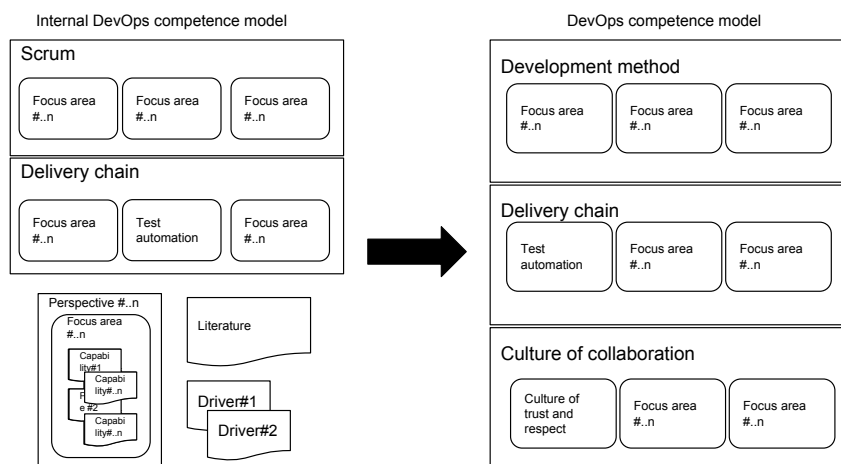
Internal DevOps competence model

Scrum

Focus area #..n

Focus area #..n

Focus area #..n

Delivery chain

Focus area #..n

Test automation

Focus area #..n

Perspective #..n

Focus area #..n

Capability#1

Capability#..n

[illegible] e #2

Capability#..n

Literature

Driver#1

Driver#2

DevOps competence model

Development method

Focus area #..n

Focus area #..n

Focus area #..n

Delivery chain

Test automation

Focus area #..n

Focus area #..n

Culture of collaboration

Culture of trust and respect

Focus area #..n

Focus area #..n